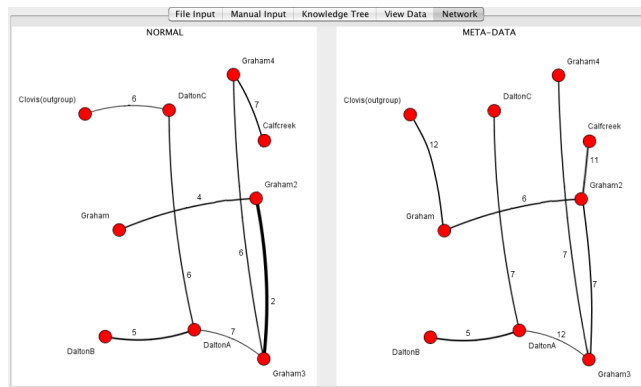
File Input | Manual Input | Knowledge Tree | View Data | Network

NORMAL

Graham4
Clovis(outgroup)
6
DaltonC
7
Calfcreek
Graham2
4
Graham
6
6
2
5
7
DaltonB
DaltonA
Graham3

META-DATA

Graham4
Clovis(outgroup)
DaltonC
Calfcreek
12
11
Graham2
6
Graham
7
7
7
5
12
DaltonB
DaltonA
Graham3